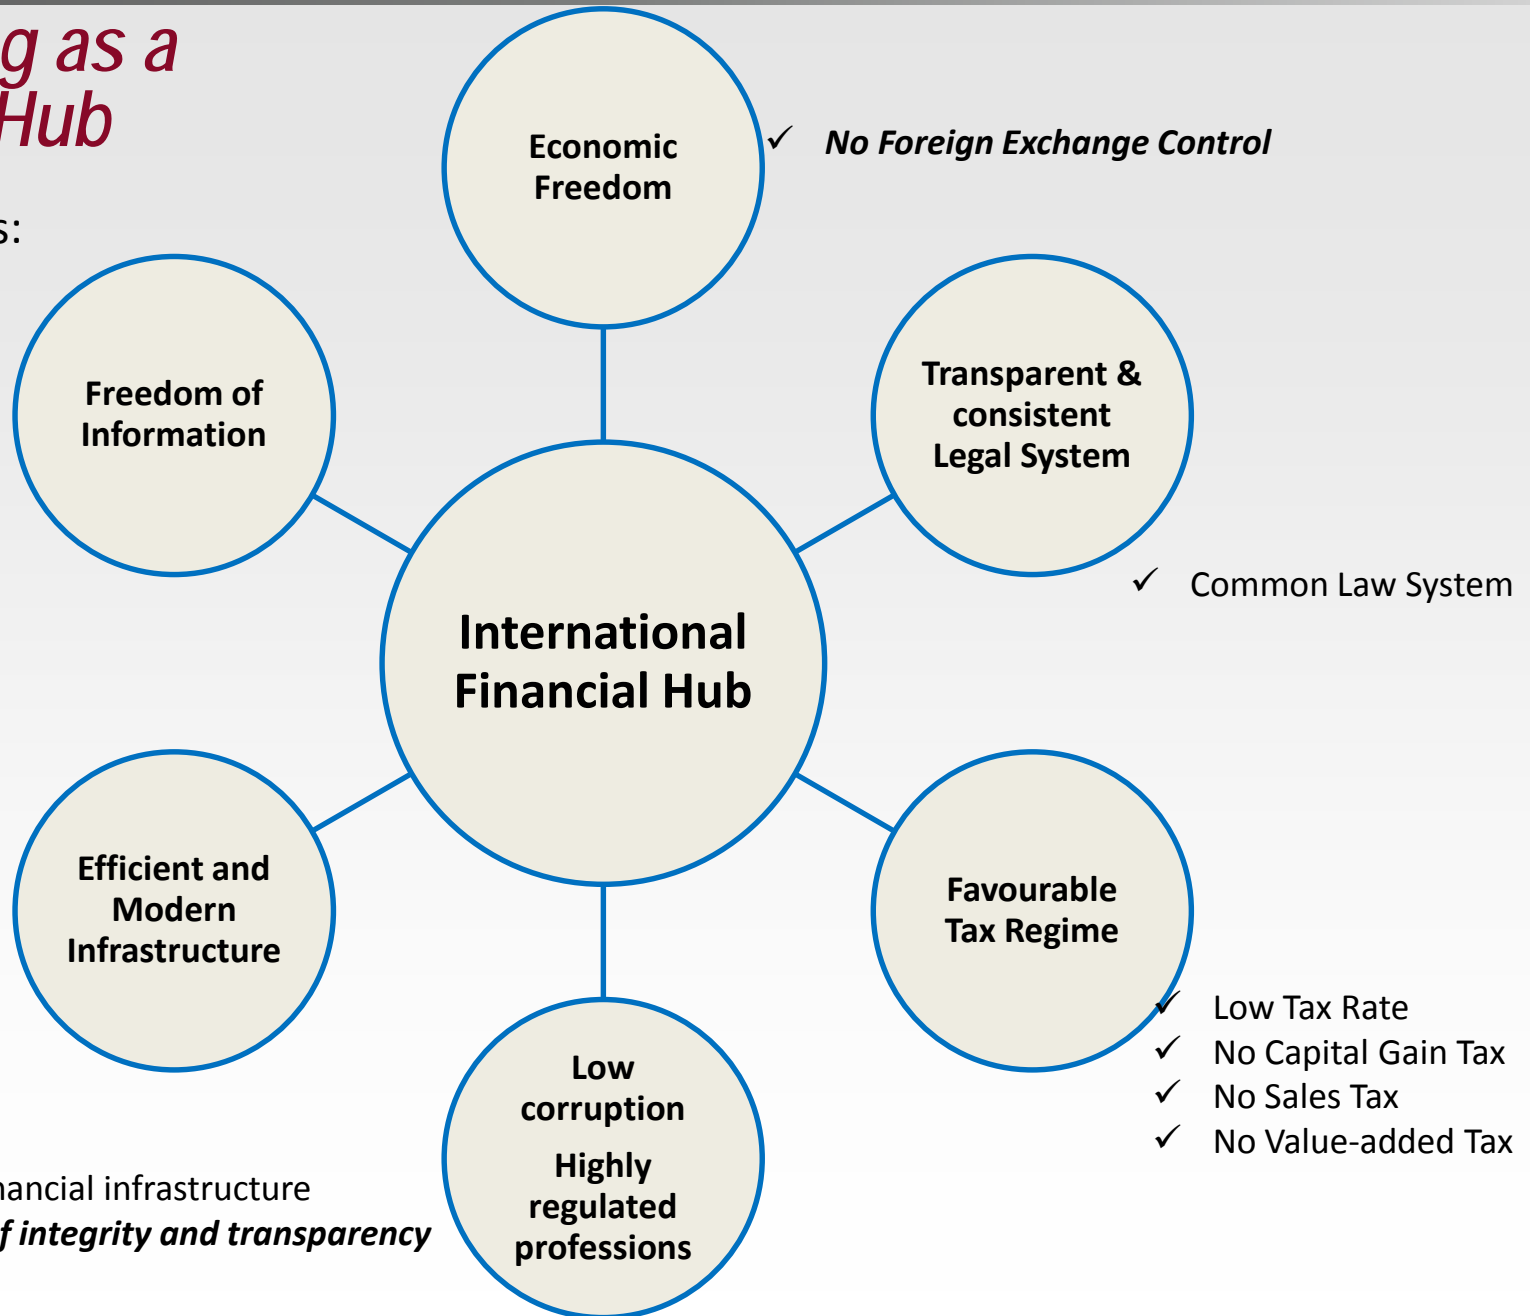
g as a
Hub

s:

Economic Freedom

✓ No Foreign Exchange Control

Freedom of Information

Transparent & consistent Legal System

✓ Common Law System

International Financial Hub

Efficient and Modern Infrastructure

Favourable Tax Regime

✓ Low Tax Rate
✓ No Capital Gain Tax
✓ No Sales Tax
✓ No Value-added Tax

Low corruption

Highly regulated professions

nancial infrastructure
f integrity and transparency